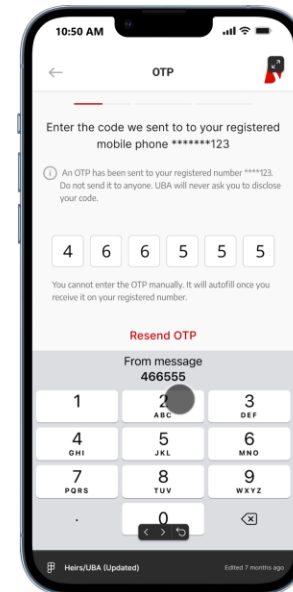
10:50 AM

OTP

Enter the code we sent to to your registered mobile phone *******123

An OTP has been sent to your registered number ****123. Do not send it to anyone. UBA will never ask you to disclose your code.

4 6 6 5 5 5

You cannot enter the OTP manually. It will autofill once you receive it on your registered number.

Resend OTP

From message
466555

1
2 ABC
3 DEF
4 GHI
5 JKL
6 MNO
7 PQRS
8 TUV
9 WXYZ
.
0

Heirs/UBA (Updated)
Edited 7 months ago